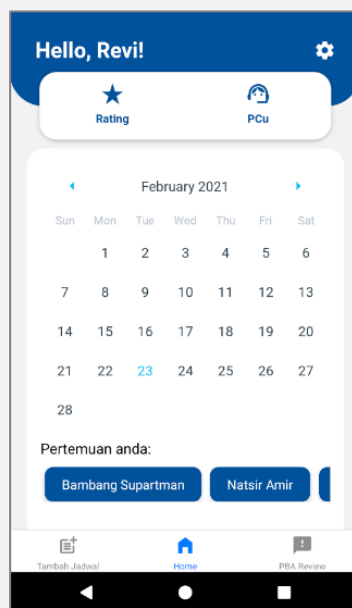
Hello, Revi!

Rating

PCu

February 2021

| Sun | Mon | Tue | Wed | Thu | Fri | Sat |
|---|---|---|---|---|---|---|
| | 1 | 2 | 3 | 4 | 5 | 6 |
| 7 | 8 | 9 | 10 | 11 | 12 | 13 |
| 14 | 15 | 16 | 17 | 18 | 19 | 20 |
| 21 | 22 | 23 | 24 | 25 | 26 | 27 |
| 28 | | | | | | |

Pertemuan anda:

Bambang Supartman

Natsir Amir

Tambah Jadwal

Home

PBA Review